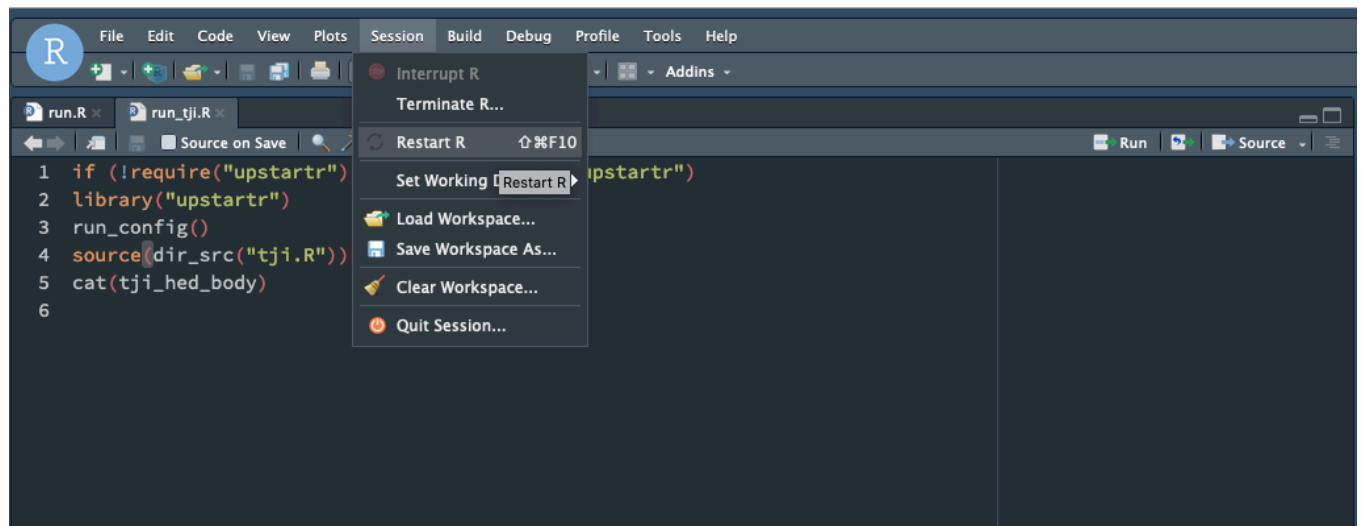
R

File Edit Code View Plots Session Build Debug Profile Tools Help

Addins

run.R run_tji.R

Source on Save

Run Source

1 if (!require("upstartr") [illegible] upstartr")
2 library("upstartr")
3 run_config()
4 source(dir_src("tji.R"))
5 cat(tji_hed_body)
6

Interrupt R
Terminate R...
Restart R ⇧⌘F10
Set Working D Restart R
Load Workspace...
Save Workspace As...
Clear Workspace...
Quit Session...